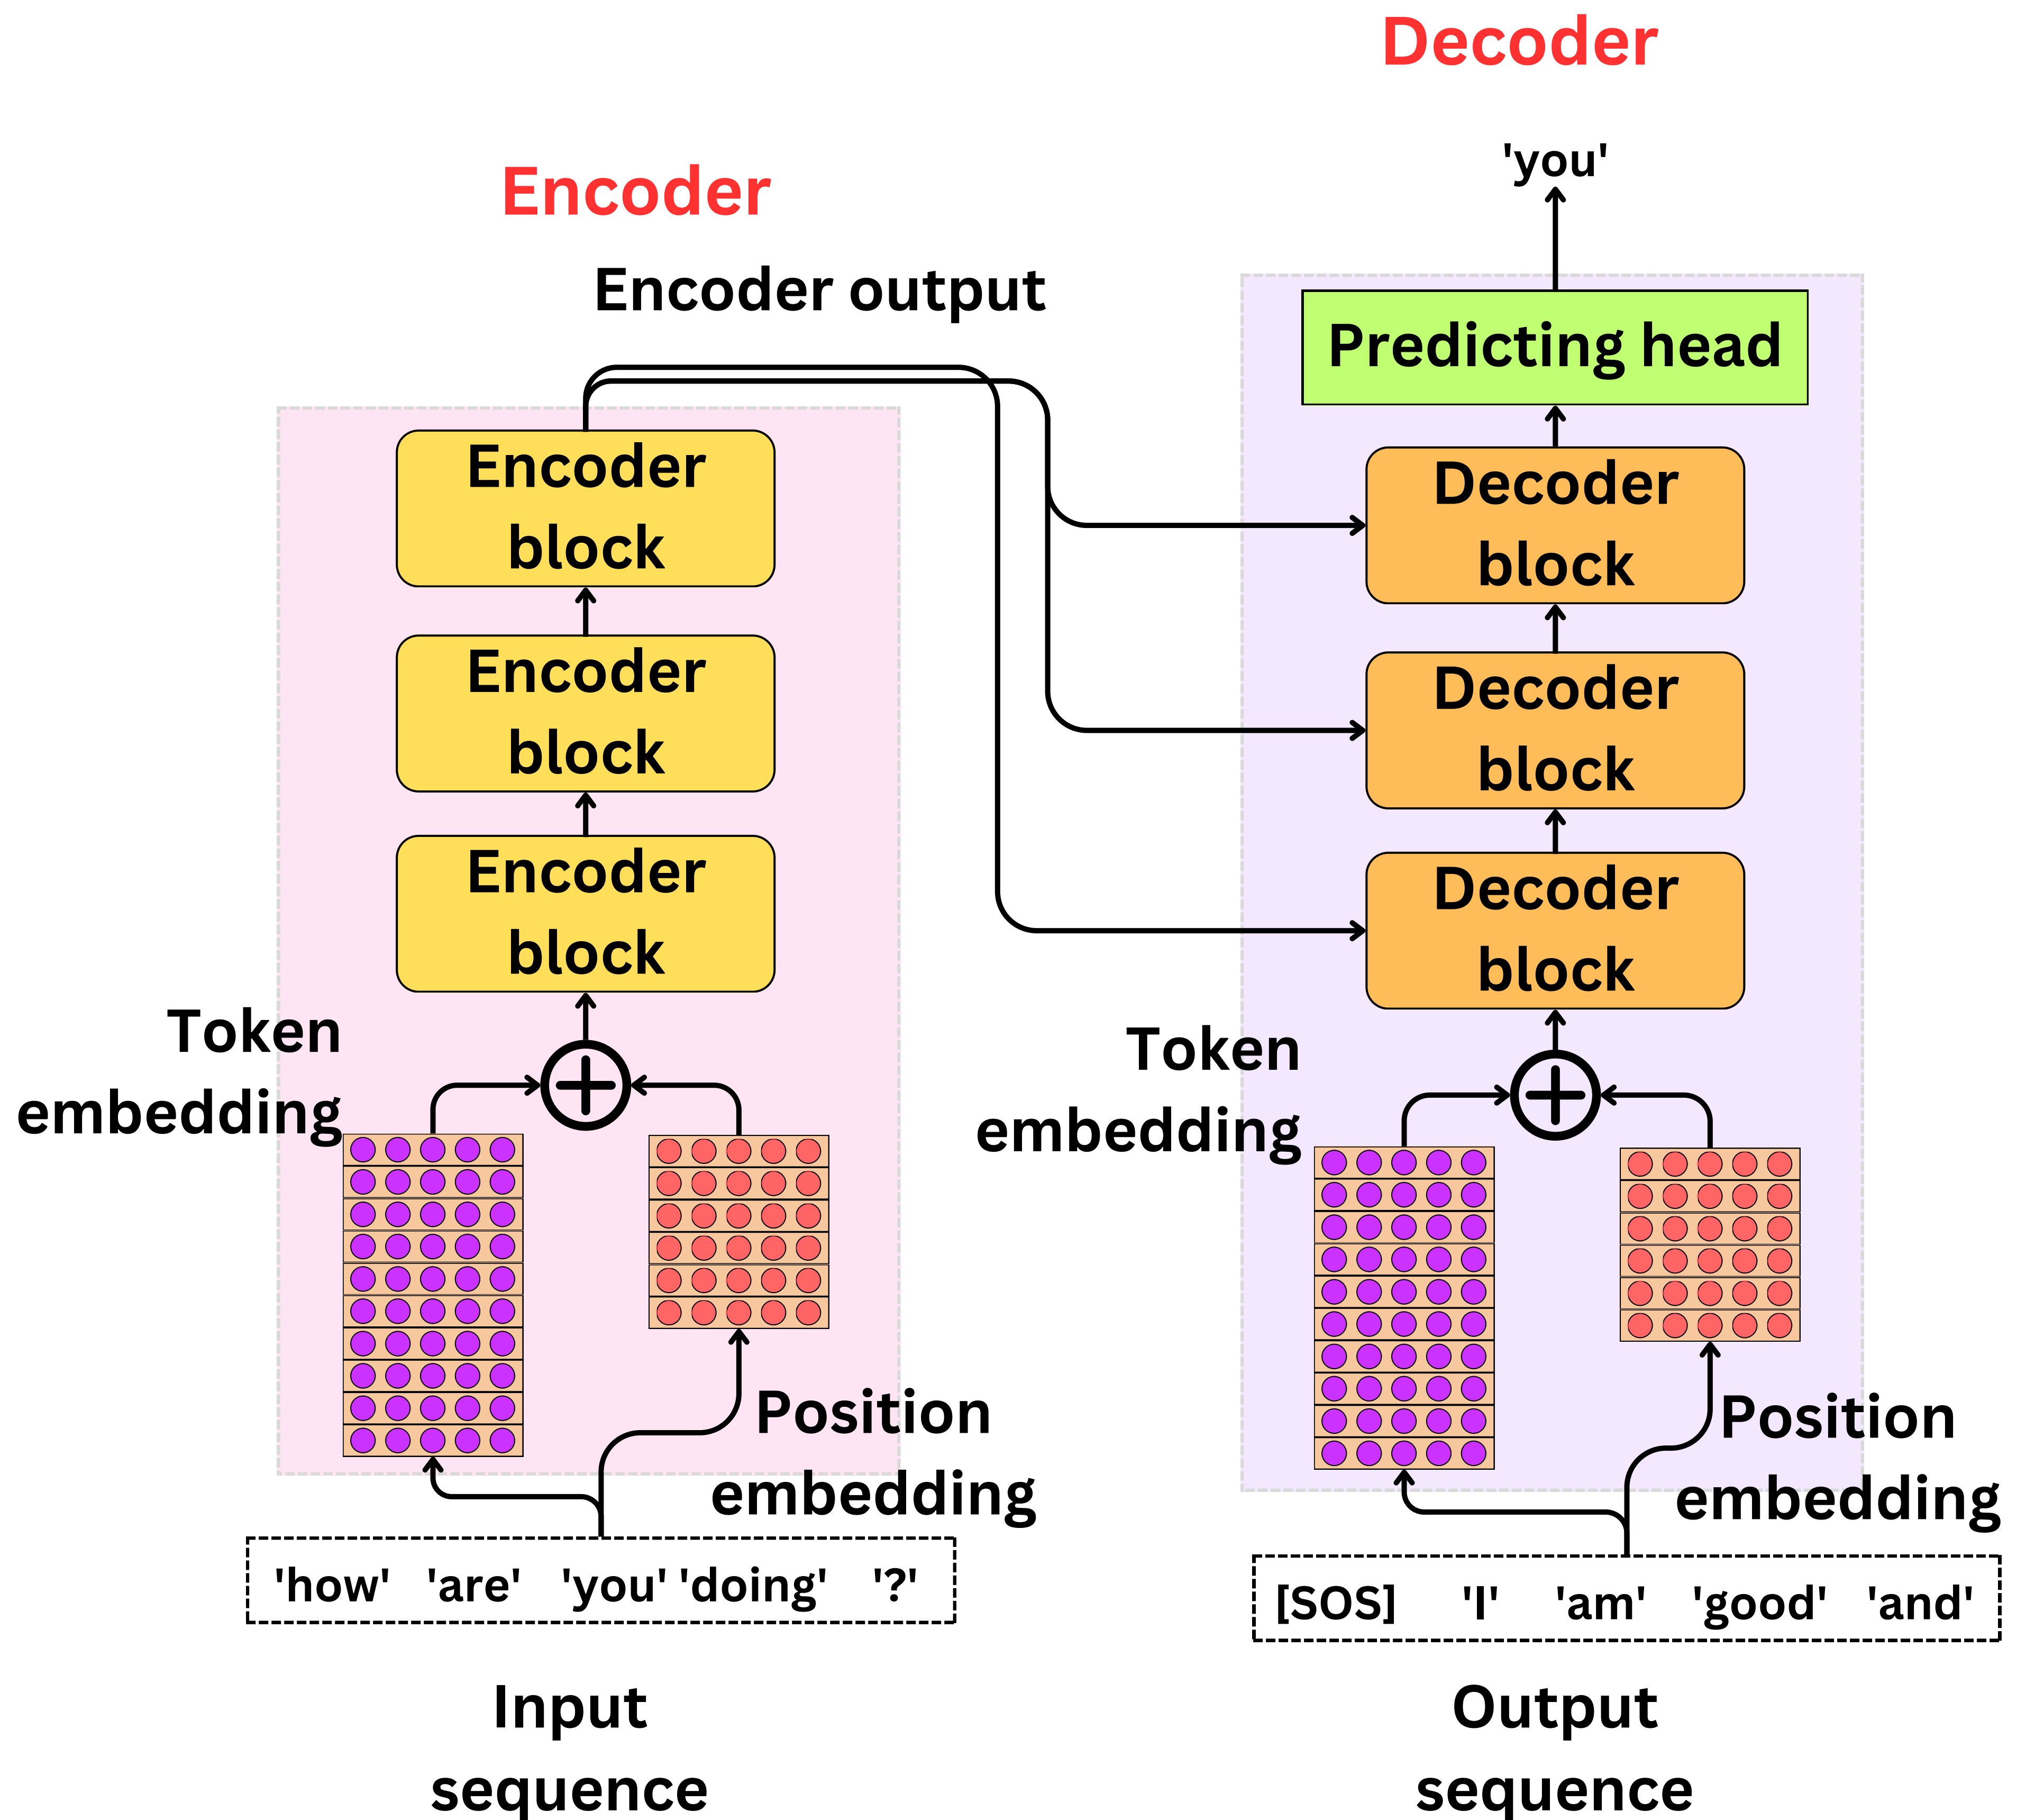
Decoder

'you'

Encoder

Encoder output

Predicting head

Encoder block

Decoder block

Encoder block

Decoder block

Encoder block

Decoder block

Token embedding

Token embedding

Position embedding

Position embedding

'how' 'are' 'you' 'doing' '?'

[SOS] 'I' 'am' 'good' 'and'

Input sequence

Output sequence